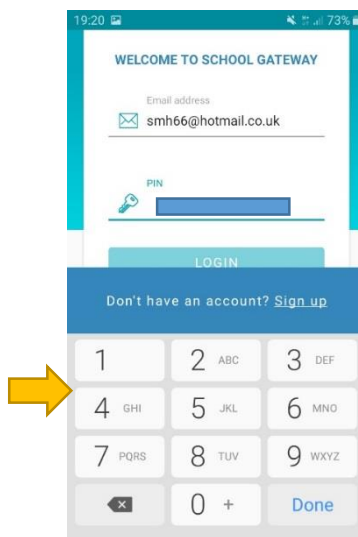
19:20

73%

WELCOME TO SCHOOL GATEWAY

Email address

smh66@hotmail.co.uk

PIN

LOGIN

Don't have an account? Sign up

| 1 | 2 ABC | 3 DEF |
|---|---|---|
| 4 GHI | 5 JKL | 6 MNO |
| 7 PQRS | 8 TUV | 9 WXYZ |
| | 0 + | Done |